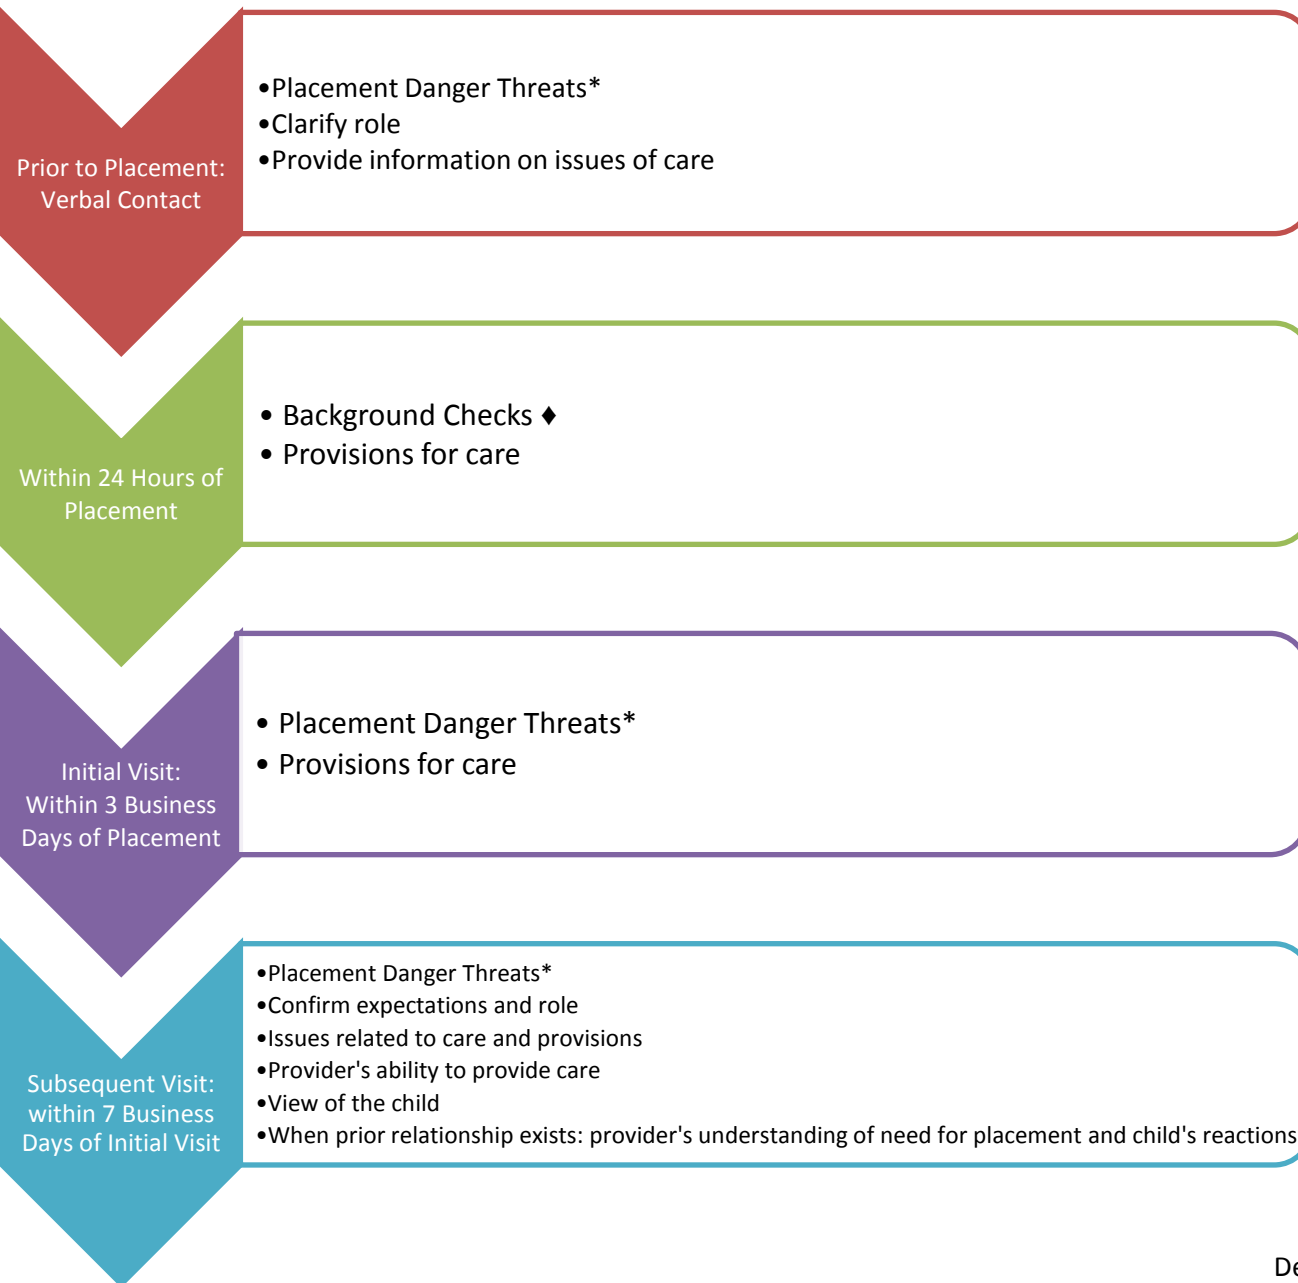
Prior to Placement: Verbal Contact

•Placement Danger Threats*
•Clarify role
•Provide information on issues of care

Within 24 Hours of Placement

• Background Checks ♦
• Provisions for care

Initial Visit: Within 3 Business Days of Placement

• Placement Danger Threats*
• Provisions for care

Subsequent Visit: within 7 Business Days of Initial Visit

•Placement Danger Threats*
•Confirm expectations and role
•Issues related to care and provisions
•Provider's ability to provide care
•View of the child
•When prior relationship exists: provider's understanding of need for placement and child's reactions

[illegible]